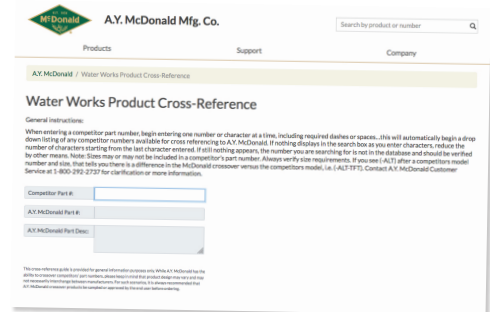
McDonald

A.Y. McDonald Mfg. Co.

Search by product or number

Products

Support

Company

A.Y. McDonald / Water Works Product Cross-Reference

Water Works Product Cross-Reference

General instructions:

When entering a competitor part number, begin entering one number or character at a time, including required dashes or spaces...this will automatically begin a drop down listing of any competitor numbers available for cross referencing to A.Y. McDonald. If nothing displays in the search box as you enter characters, reduce the number of characters starting from the last character entered. If still nothing appears, the number you are searching for is not in the database and should be verified by other means. Note: Sizes may or may not be included in a competitor's part number. Always verify size requirements. If you see (-ALT) after a competitors model number and size, that tells you there is a difference in the McDonald crossover versus the competitors model, i.e. (-ALT-TFT). Contact A.Y. McDonald Customer Service at 1-800-292-2737 for clarification or more information.

Competitor Part #:

A.Y. McDonald Part #:

A.Y. McDonald Part Desc:

This cross reference guide is provided for general information purposes only. While A.Y. McDonald has the ability to crossover competitors' part numbers, please keep in mind that product design may vary and may not necessarily interchange between manufacturers. For such scenarios, it is always recommended that A.Y. McDonald crossover products be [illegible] by the end user before ordering.